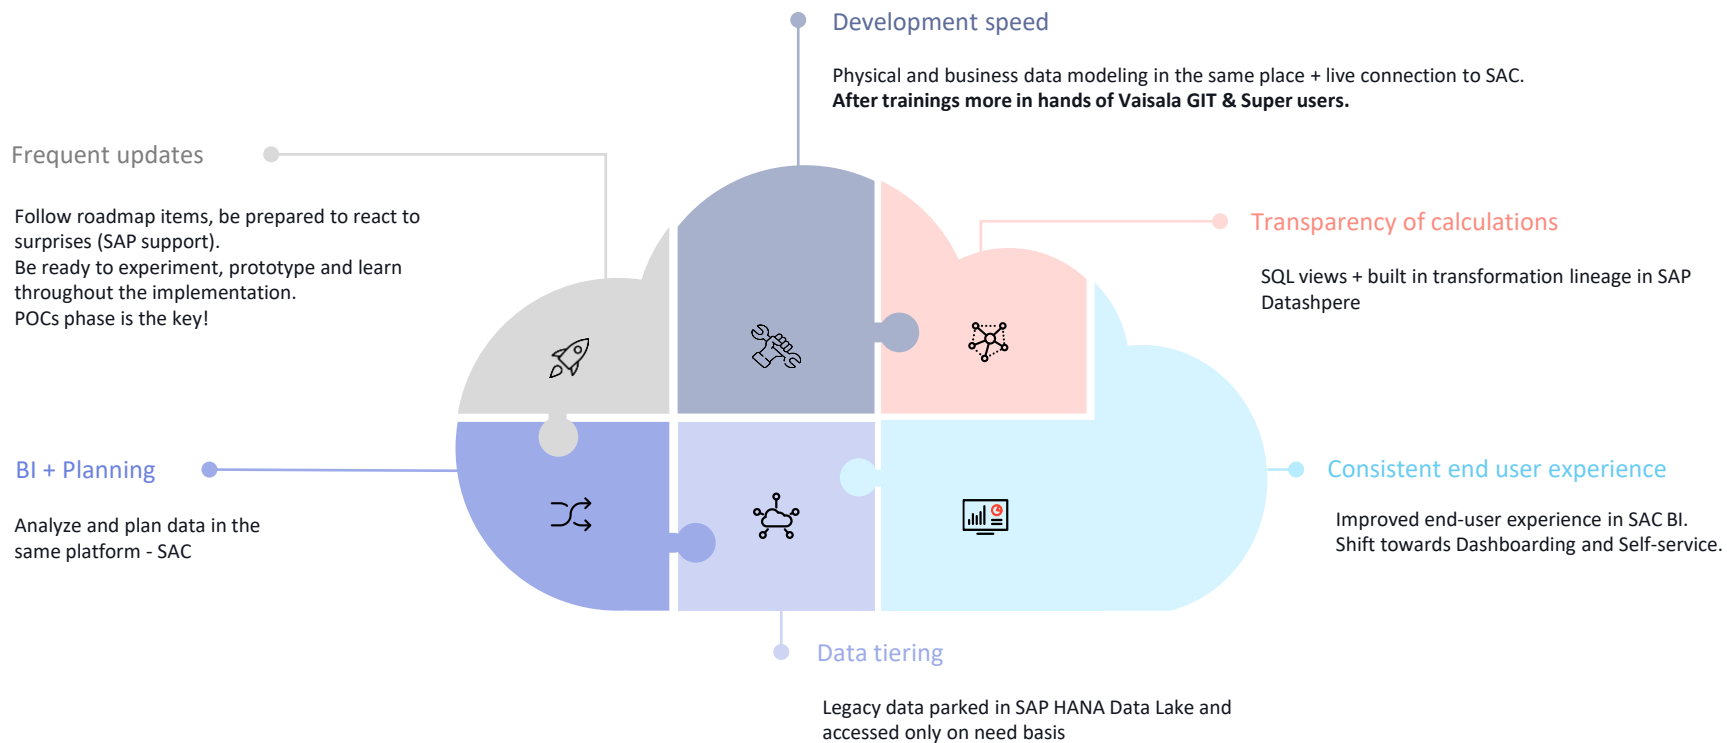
Development speed

Physical and business data modeling in the same place + live connection to SAC.
**After trainings more in hands of Vaisala GIT & Super users.**

Frequent updates

Follow roadmap items, be prepared to react to surprises (SAP support).
Be ready to experiment, prototype and learn throughout the implementation.
POCs phase is the key!

Transparency of calculations

SQL views + built in transformation lineage in SAP Datashpere

BI + Planning

Analyze and plan data in the same platform - SAC

Consistent end user experience

Improved end-user experience in SAC BI.
Shift towards Dashboarding and Self-service.

Data tiering

Legacy data parked in SAP HANA Data Lake and accessed only on need basis